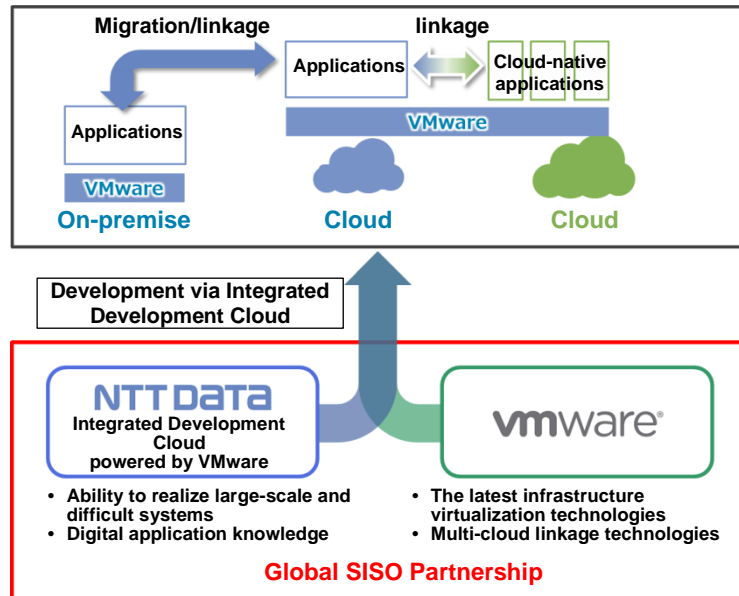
Migration/linkage

linkage

Applications

Cloud-native applications

VMware

Applications

VMware

On-premise

Cloud

Cloud

Development via Integrated Development Cloud

NTT DATA

Integrated Development Cloud powered by VMware

vmware

• Ability to realize large-scale and difficult systems
• Digital application knowledge

• The latest infrastructure virtualization technologies
• Multi-cloud linkage technologies

Global SISO Partnership